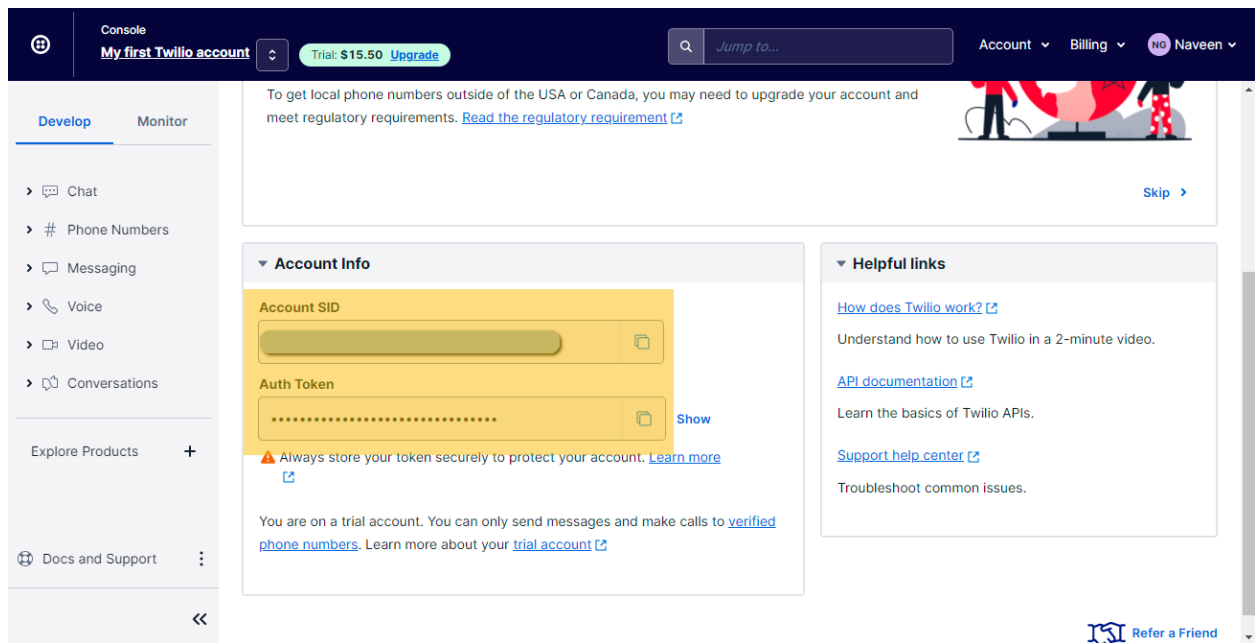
Console
My first Twilio account
Trial: $15.50 Upgrade
Jump to...
Account
Billing
NG Naveen

Develop
Monitor

Chat
Phone Numbers
Messaging
Voice
Video
Conversations

Explore Products +

Docs and Support

«

To get local phone numbers outside of the USA or Canada, you may need to upgrade your account and meet regulatory requirements. Read the regulatory requirement

Skip ›

Account Info

Account SID

Auth Token

•••••••••••••••••••••••••••••••• Show

Always store your token securely to protect your account. Learn more

You are on a trial account. You can only send messages and make calls to verified phone numbers. Learn more about your trial account

Helpful links

How does Twilio work?

Understand how to use Twilio in a 2-minute video.

API documentation

Learn the basics of Twilio APIs.

Support help center

Troubleshoot common issues.

Refer a Friend